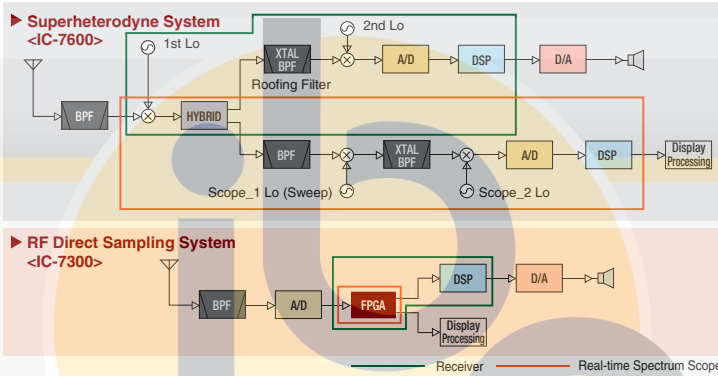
Superheterodyne System
<IC-7600>

1st Lo

2nd Lo

XTAL BPF

A/D

DSP

D/A

Roofing Filter

BPF

HYBRID

BPF

XTAL BPF

A/D

DSP

Display Processing

Scope_1 Lo (Sweep)

Scope_2 Lo

RF Direct Sampling System
<IC-7300>

DSP

D/A

BPF

A/D

FPGA

Display Processing

Receiver

Real-time Spectrum Scope